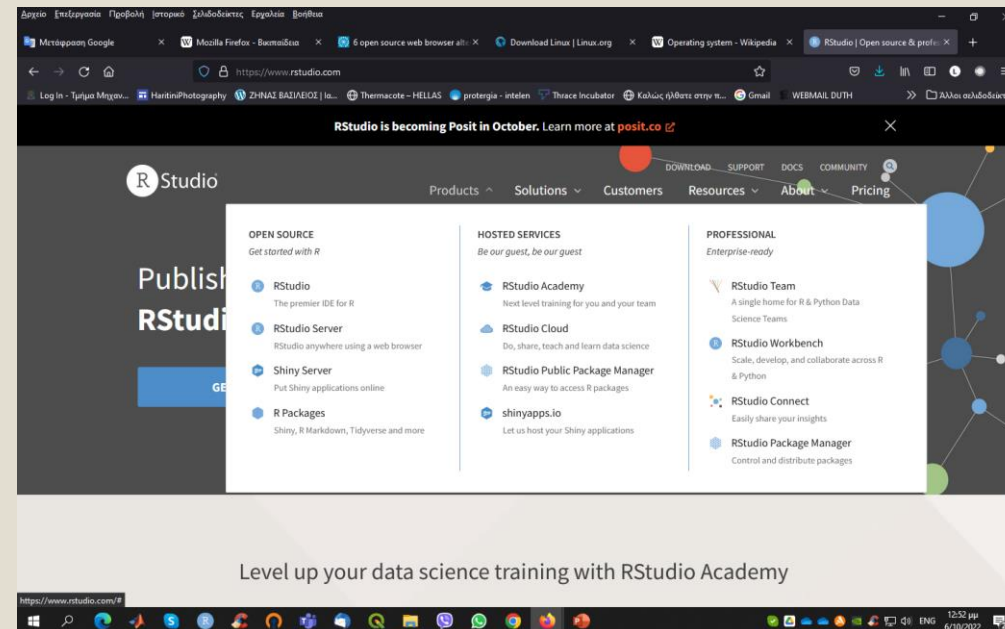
Αρχείο Επεξεργασία Προβολή Ιστορικό Σελιδοδείκτες Εργαλεία Βοήθεια

Μετάφραση Google × Mozilla Firefox - Βικιπαίδεια × 6 open source web browser alte × Download Linux | Linux.org × Operating system - Wikipedia × RStudio | Open source & profe ×

https://www.rstudio.com

Log In - Τμήμα Μηχαν... HaritiniPhotography ΖΗΝΑΣ ΒΑΣΙΛΕΙΟΣ | Ια... Thermacote – HELLAS protergia - intelen Thrace Incubator Καλώς ήλθατε στην π... Gmail WEBMAIL DUTH Άλλοι σελιδοδείκτ

RStudio is becoming Posit in October. Learn more at posit.co

R Studio

DOWNLOAD SUPPORT DOCS COMMUNITY

Products Solutions Customers Resources About Pricing

OPEN SOURCE
Get started with R

RStudio
The premier IDE for R

RStudio Server
RStudio anywhere using a web browser

Shiny Server
Put Shiny applications online

R Packages
Shiny, R Markdown, Tidyverse and more

HOSTED SERVICES
Be our guest, be our guest

RStudio Academy
Next level training for you and your team

RStudio Cloud
Do, share, teach and learn data science

RStudio Public Package Manager
An easy way to access R packages

shinyapps.io
Let us host your Shiny applications

PROFESSIONAL
Enterprise-ready

RStudio Team
A single home for R & Python Data Science Teams

RStudio Workbench
Scale, develop, and collaborate across R & Python

RStudio Connect
Easily share your insights

RStudio Package Manager
Control and distribute packages

Publish
RStudi

GE

Level up your data science training with RStudio Academy

https://www.rstudio.com/#

ENG 12:52 μμ 6/10/2022